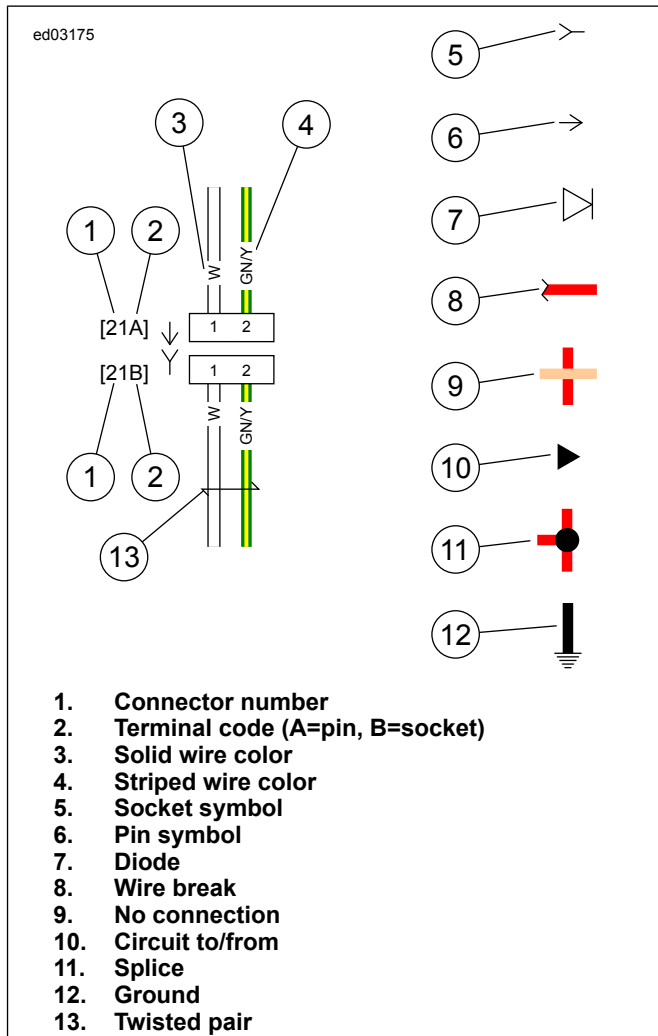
ed03175

5

6

7

8

9

10

11

12

3

4

1

2

W

GN/Y

[21A]

1 2

[21B]

1 2

W

GN/Y

1

2

13

1. Connector number
2. Terminal code (A=pin, B=socket)
3. Solid wire color
4. Striped wire color
5. Socket symbol
6. Pin symbol
7. Diode
8. Wire break
9. No connection
10. Circuit to/from
11. Splice
12. Ground
13. Twisted pair